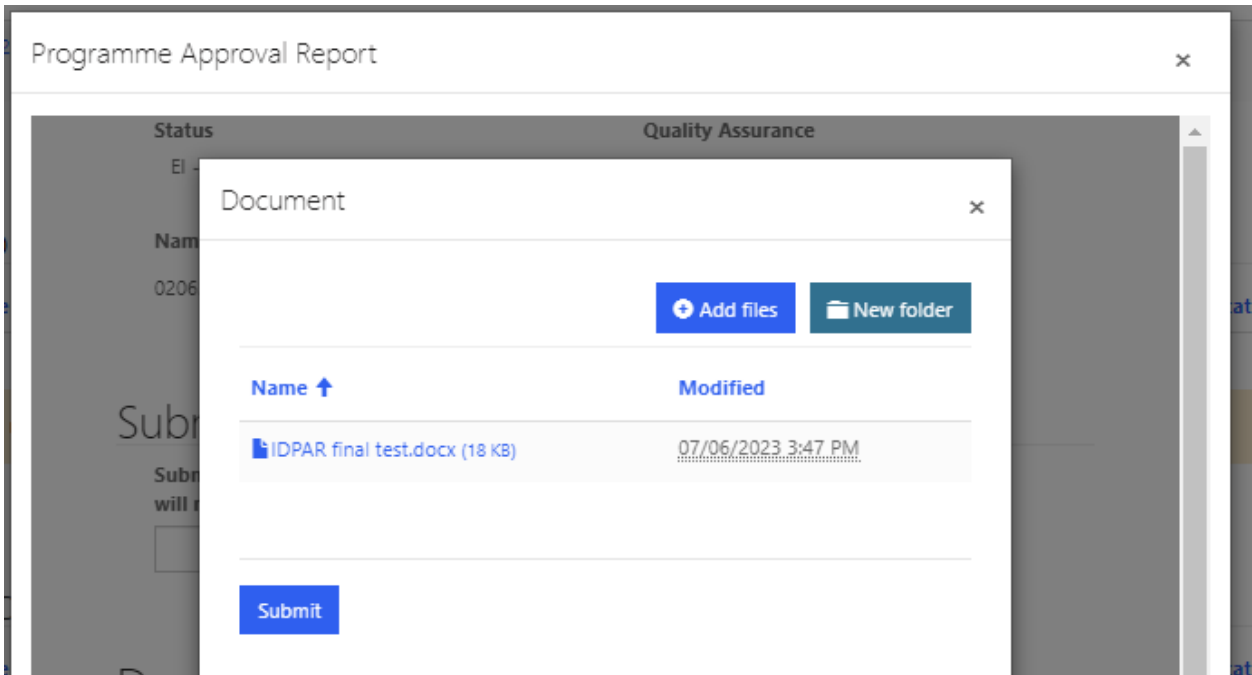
Programme Approval Report

×

Status

Quality Assurance

El -

Nam

0206

Subr

Subn
will r

Document

×

Add files

New folder

| Name ↑ | Modified |
|---|---|
| IDPAR final test.docx (18 KB) | 07/06/2023 3:47 PM |

Submit